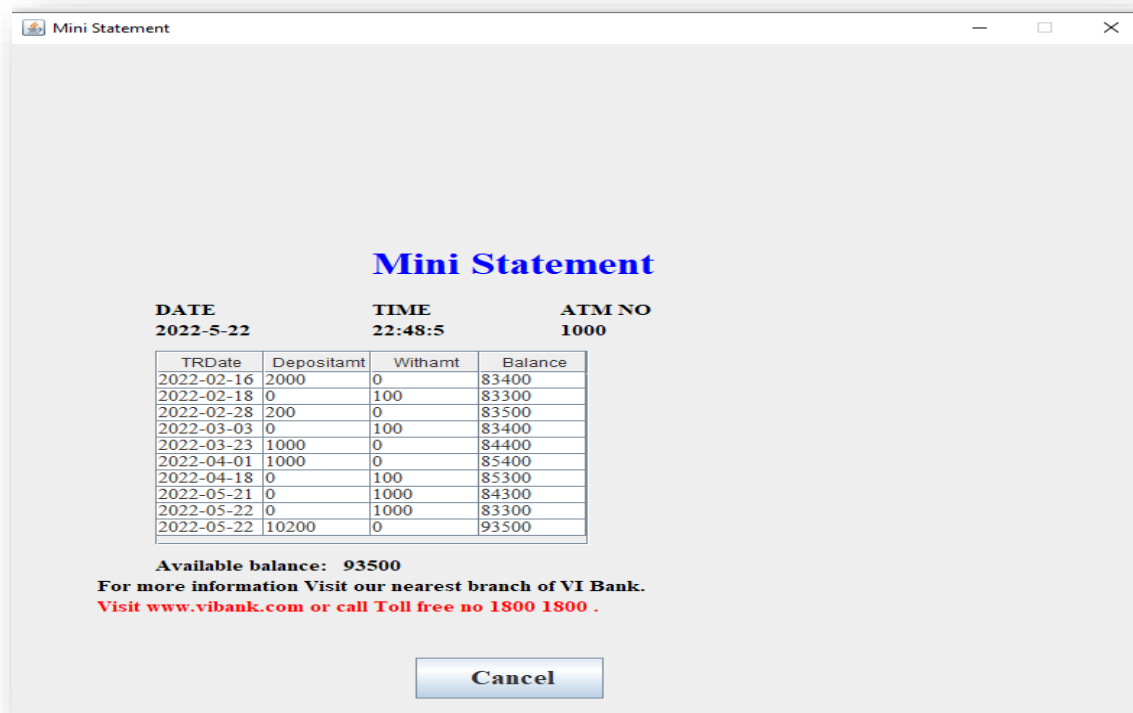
Mini Statement

Mini Statement

DATE
2022-5-22

TIME
22:48:5

ATM NO
1000

| TRDate | Depositamt | Withamt | Balance |
|---|---|---|---|
| 2022-02-16 | 2000 | 0 | 83400 |
| 2022-02-18 | 0 | 100 | 83300 |
| 2022-02-28 | 200 | 0 | 83500 |
| 2022-03-03 | 0 | 100 | 83400 |
| 2022-03-23 | 1000 | 0 | 84400 |
| 2022-04-01 | 1000 | 0 | 85400 |
| 2022-04-18 | 0 | 100 | 85300 |
| 2022-05-21 | 0 | 1000 | 84300 |
| 2022-05-22 | 0 | 1000 | 83300 |
| 2022-05-22 | 10200 | 0 | 93500 |

Available balance: 93500
For more information Visit our nearest branch of VI Bank.
Visit www.vibank.com or call Toll free no 1800 1800 .

Cancel